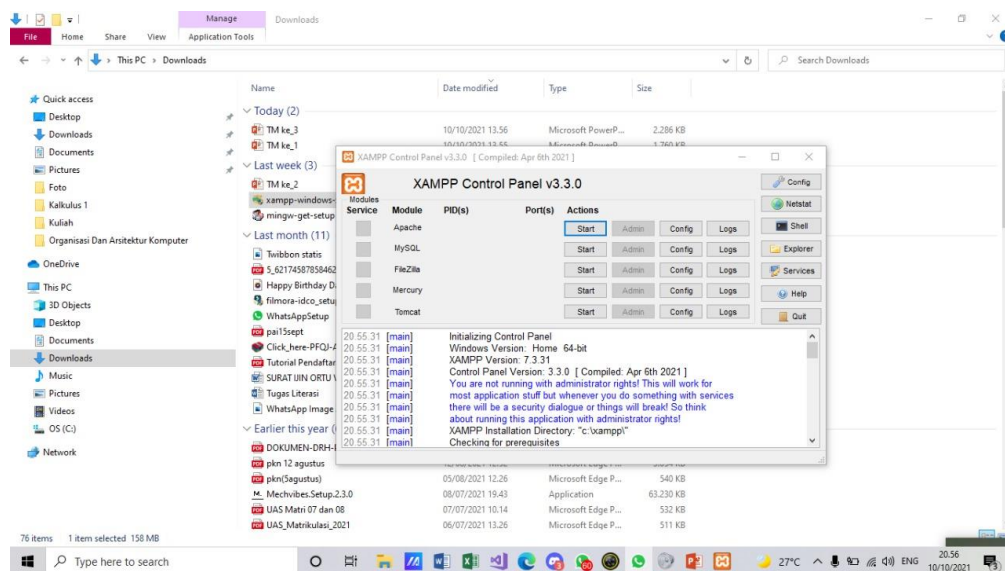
Manage
Downloads
File
Home
Share
View
Application Tools

This PC > Downloads
Search Downloads

Quick access
Desktop
Downloads
Documents
Pictures
Foto
Kalkulus 1
Kuliah
Organisasi Dan Arsitektur Komputer
OneDrive
This PC
3D Objects
Desktop
Documents
Downloads
Music
Pictures
Videos
OS (C:)
Network

| Name | Date modified | Type | Size |
|---|---|---|---|
| Today (2) | | | |
| TM ke_3 | 10/10/2021 13.56 | Microsoft PowerP... | 2.286 KB |
| TM ke_1 | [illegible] | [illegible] | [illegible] |
| Last week (3) | | | |
| TM ke_2 | | | |
| xampp-windows- | | | |
| mingw-get-setup | | | |
| Last month (11) | | | |
| Twibbon statis | | | |
| 5_62174587858462 | | | |
| Happy Birthday D | | | |
| filmora-idco_setup | | | |
| WhatsAppSetup | | | |
| pai15sept | | | |
| Click_here-PFQJ-A | | | |
| Tutorial Pendaftar | | | |
| SURAT IJIN ORTU V | | | |
| Tugas Literasi | | | |
| WhatsApp Image | | | |
| Earlier this year ( | | | |
| DOKUMEN-DRH- | | | |
| pkn 12 agustus | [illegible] | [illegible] | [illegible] |
| pkn(5agustus) | 05/08/2021 12.26 | Microsoft Edge P... | 540 KB |
| Mechvibes.Setup.2.3.0 | 08/07/2021 19.43 | Application | 63.230 KB |
| UAS Matri 07 dan 08 | 07/07/2021 10.14 | Microsoft Edge P... | 532 KB |
| UAS_Matrikulasi_2021 | 06/07/2021 13.26 | Microsoft Edge P... | 511 KB |

76 items 1 item selected 158 MB

XAMPP Control Panel v3.3.0 [ Compiled: Apr 6th 2021 ]
XAMPP Control Panel v3.3.0
Config
Netstat
Shell
Explorer
Services
Help
Quit
Modules
Service
Module
PID(s)
Port(s)
Actions

| Module | | | | |
|---|---|---|---|---|
| Apache | Start | Admin | Config | Logs |
| MySQL | Start | Admin | Config | Logs |
| FileZilla | Start | Admin | Config | Logs |
| Mercury | Start | Admin | Config | Logs |
| Tomcat | Start | Admin | Config | Logs |

20:55:31 [main] Initializing Control Panel
20:55:31 [main] Windows Version: Home 64-bit
20:55:31 [main] XAMPP Version: 7.3.31
20:55:31 [main] Control Panel Version: 3.3.0 [ Compiled: Apr 6th 2021 ]
20:55:31 [main] You are not running with administrator rights! This will work for
20:55:31 [main] most application stuff but whenever you do something with services
20:55:31 [main] there will be a security dialogue or things will break! So think
20:55:31 [main] about running this application with administrator rights!
20:55:31 [main] XAMPP Installation Directory: "c:\xampp\"
20:55:31 [main] Checking for prerequisites

Type here to search
27°C ENG 20.56 10/10/2021